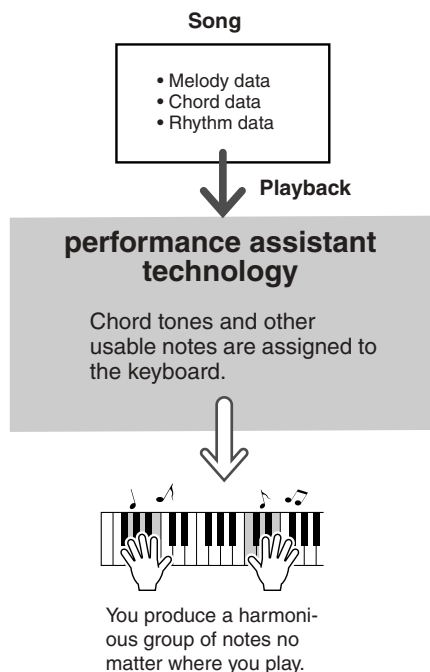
Song

• Melody data
• Chord data
• Rhythm data

Playback

performance assistant technology

Chord tones and other usable notes are assigned to the keyboard.

You produce a harmonious group of notes no matter where you play.